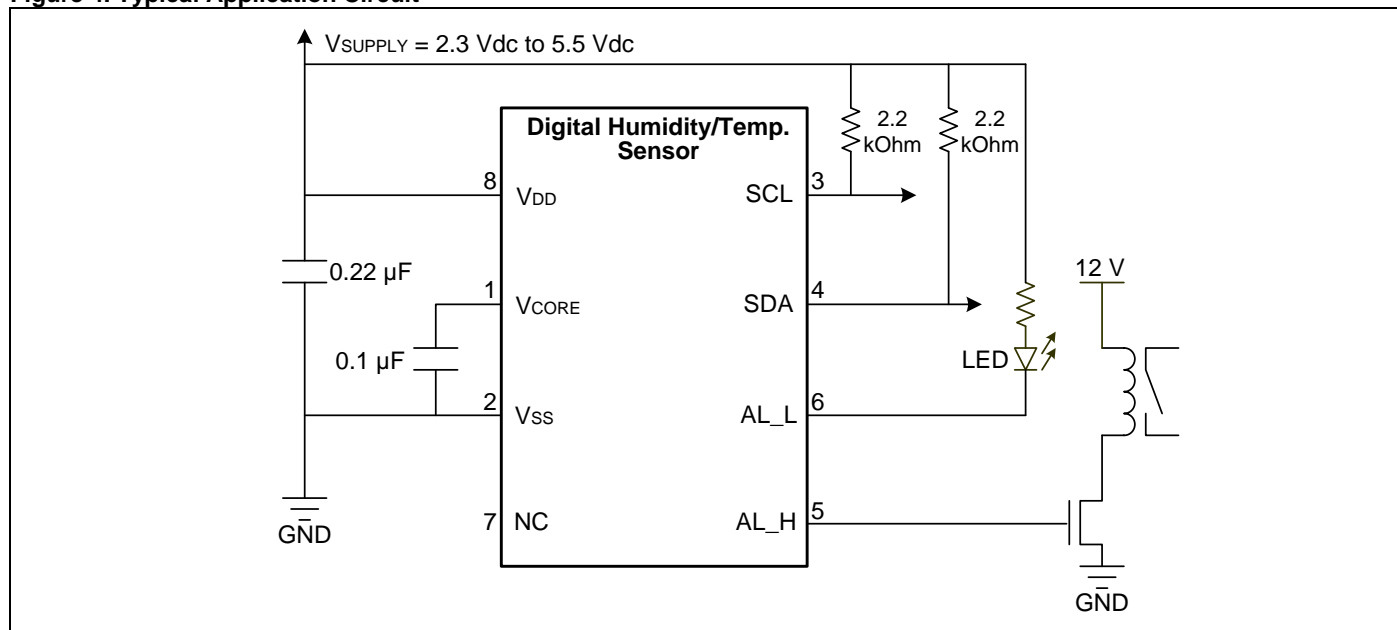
Figure 4. Typical Application Circuit

$V_{SUPPLY}$ = 2.3 Vdc to 5.5 Vdc

Digital Humidity/Temp. Sensor

2.2 kOhm

2.2 kOhm

8 $V_{DD}$

SCL 3

0.22 µF

1 $V_{CORE}$

SDA 4

12 V

0.1 µF

LED

2 $V_{SS}$

AL_L 6

GND

7 NC

AL_H 5

GND